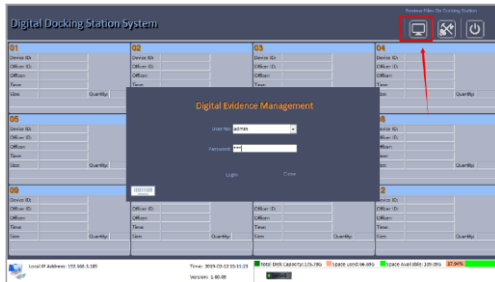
Digital Docking Station System

Review Files On Docking Station

01
Device ID:
Officer ID:
Officer:
Time:
Size: Quantity:

02
Device ID:
Officer ID:
Officer:
Time:
Size: Quantity:

03
Device ID:
Officer ID:
Officer:
Time:

04
Device ID:
Officer ID:
Officer:
Time:
Size: Quantity:

05
Device ID:
Officer ID:
Officer:
Time:
Size:

08
Device ID:
Officer ID:
Officer:
Time:
Size: Quantity:

Device ID:
Officer ID:
Officer:
Time:
Size: Quantity:

Device ID:
Officer ID:
Officer:
Time:
Size: Quantity:

12
Device ID:
Officer ID:
Officer:
Time:
Size: Quantity:

Digital Evidence Management
UserName: admin
Password: ***
Login Close

Local IP Address: 192.168.1.185
Time: 2019-03-22 15:11:23
Version: 1.60.00
Total Disk Capacity:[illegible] Space Used:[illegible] Space Available:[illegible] 27.04%